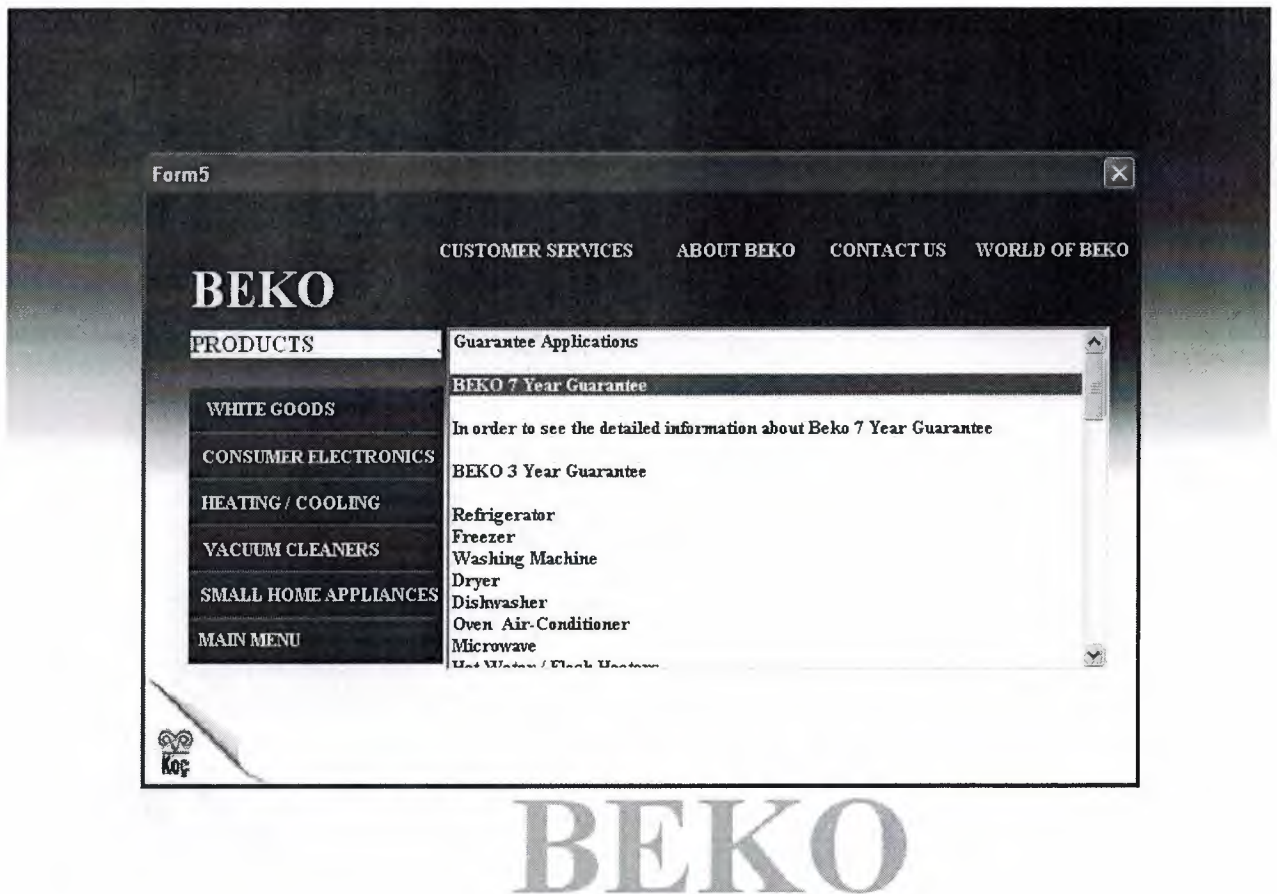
Form5

CUSTOMER SERVICES ABOUT BEKO CONTACT US WORLD OF BEKO

BEKO

PRODUCTS

WHITE GOODS

CONSUMER ELECTRONICS

HEATING / COOLING

VACUUM CLEANERS

SMALL HOME APPLIANCES

MAIN MENU

Guarantee Applications

BEKO 7 Year Guarantee

In order to see the detailed information about Beko 7 Year Guarantee

BEKO 3 Year Guarantee

Refrigerator
Freezer
Washing Machine
Dryer
Dishwasher
Oven Air-Conditioner
Microwave
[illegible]

Koç

BEKO